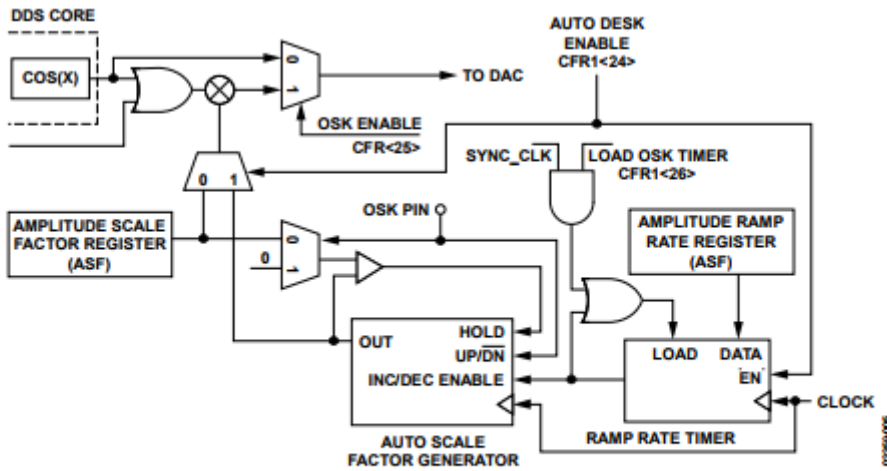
DDS CORE

COS(X)

0

1

TO DAC

AUTO DESK ENABLE CFR1<24>

OSK ENABLE CFR<25>

SYNC_CLK

$\overline{\text{LOAD OSK TIMER}}$ CFR1<26>

0 1

AMPLITUDE SCALE FACTOR REGISTER (ASF)

OSK PIN

AMPLITUDE RAMP RATE REGISTER (ASF)

0

0

1

OUT

HOLD

UP/$\overline{\text{DN}}$

INC/DEC ENABLE

LOAD

DATA

$\overline{\text{EN}}$

CLOCK

AUTO SCALE FACTOR GENERATOR

RAMP RATE TIMER